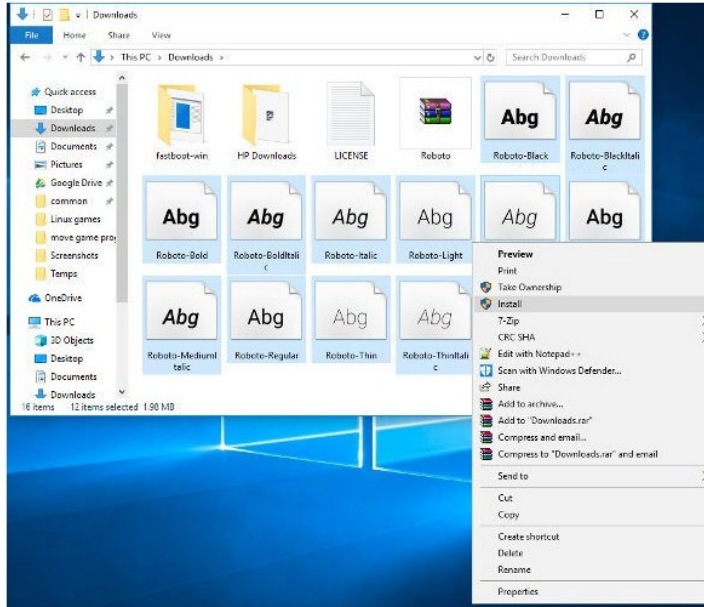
Downloads

File Home Share View

This PC > Downloads >

Search Downloads

Quick access
Desktop
Downloads
Documents
Pictures
Google Drive
common
Linux games
move game pro
Screenshots
Temps
OneDrive
This PC
3D Objects
Desktop
Documents
Downloads

fastboot-win
HP Downloads
LICENSE
Roboto
Abg
Roboto-Black
Abg
Roboto-BlackItalic

Abg
Roboto-Bold
Abg
Roboto-BoldItalic
Abg
Roboto-Italic
Abg
Roboto-Light
Abg
Abg

Abg
Roboto-MediumItalic
Abg
Roboto-Regular
Abg
Roboto-Thin
Abg
Roboto-ThinItalic

16 items 12 items selected 1.98 MB

Preview
Print
Take Ownership
Install
7-Zip
CRC SHA
Edit with Notepad++
Scan with Windows Defender...
Share
Add to archive...
Add to "Downloads.rar"
Compress and email...
Compress to "Downloads.rar" and email
Send to
Cut
Copy
Create shortcut
Delete
Rename
Properties